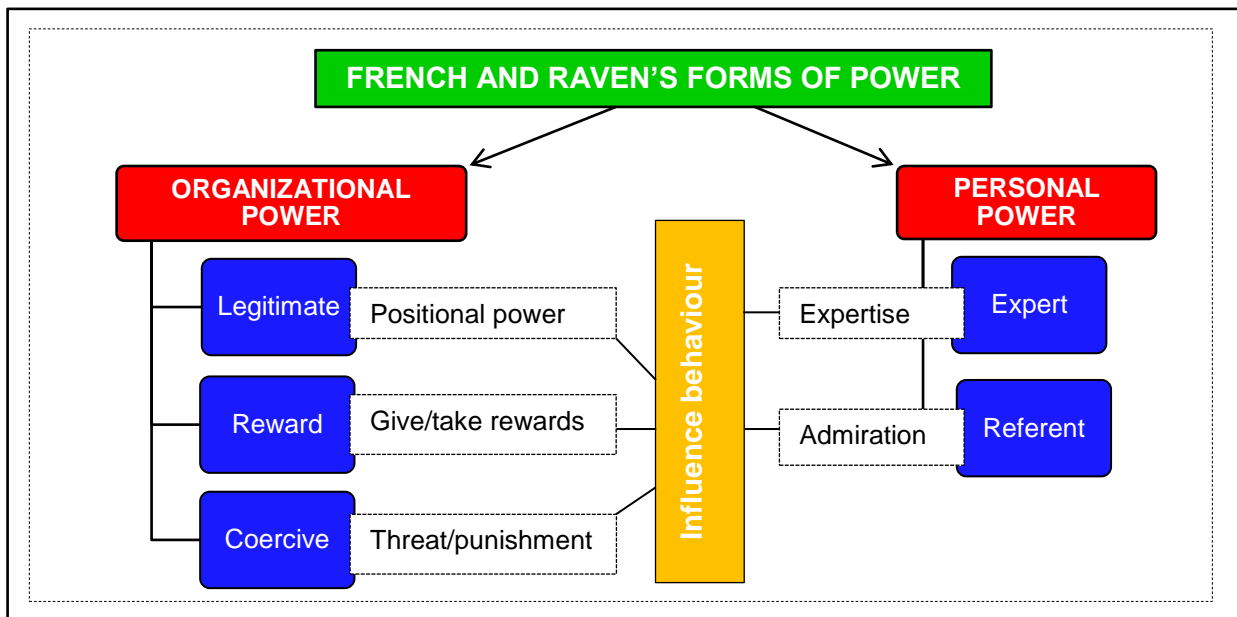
FRENCH AND RAVEN'S FORMS OF POWER

ORGANIZATIONAL POWER

PERSONAL POWER

Legitimate

Positional power

Reward

Give/take rewards

Coercive

Threat/punishment

Influence behaviour

Expertise

Expert

Admiration

Referent